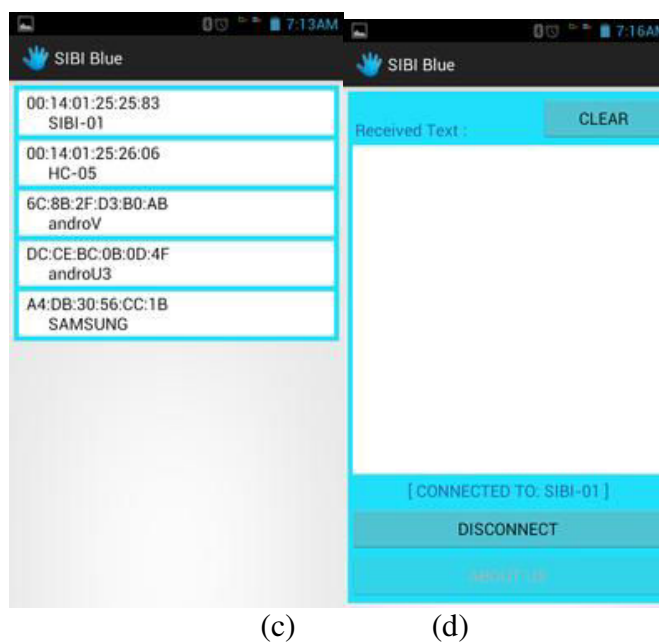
7:13AM

SIBI Blue

00:14:01:25:25:83
SIBI-01

00:14:01:25:26:06
HC-05

6C:8B:2F:D3:B0:AB
androV

DC:CE:BC:0B:0D:4F
androU3

A4:DB:30:56:CC:1B
SAMSUNG

7:16AM

SIBI Blue

Received Text :

CLEAR

[ CONNECTED TO: SIBI-01 ]

DISCONNECT

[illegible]

(c)

(d)